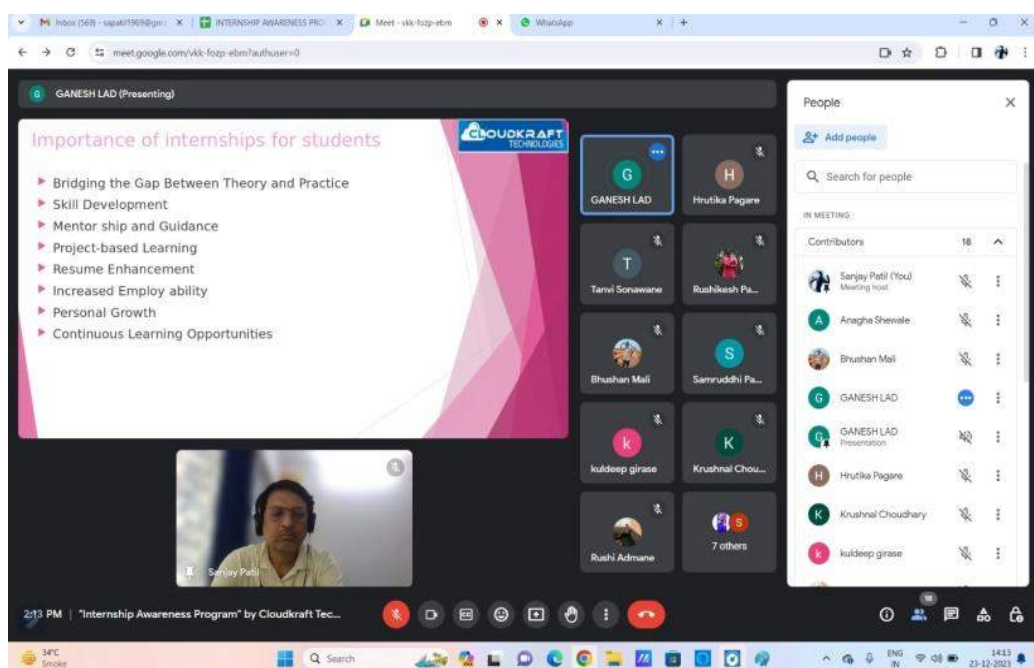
M Inbox (569) - sapatil1969@gm × INTERNSHIP AWARENESS PRO × Meet - vkk-fozp-ebm × WhatsApp ×

meet.google.com/vkk-fozp-ebm?authuser=0

G GANESH LAD (Presenting)

Importance of internships for students

CLOUDKRAFT TECHNOLOGIES

- Bridging the Gap Between Theory and Practice
- Skill Development
- Mentor ship and Guidance
- Project-based Learning
- Resume Enhancement
- Increased Employ ability
- Personal Growth
- Continuous Learning Opportunities

G GANESH LAD
H Hrutika Pagare
T Tanvi Sonawane
Rushikesh Pa...
Bhushan Mali
S Samruddhi Pa...
k kuldeep girase
K Krushnal Chou...
Rushi Admane
S 7 others

Sanjay Patil

People

Add people

Search for people

IN MEETING

Contributors 18

Sanjay Patil (You) Meeting host
A Anagha Shewale
Bhushan Mali
G GANESH LAD
G GANESH LAD Presentation
H Hrutika Pagare
K Krushnal Choudhary
k kuldeep girase

2:13 PM | "Internship Awareness Program" by Cloudkraft Tec...

34°C Smoke

Search

ENG IN 14:13 23-12-2023